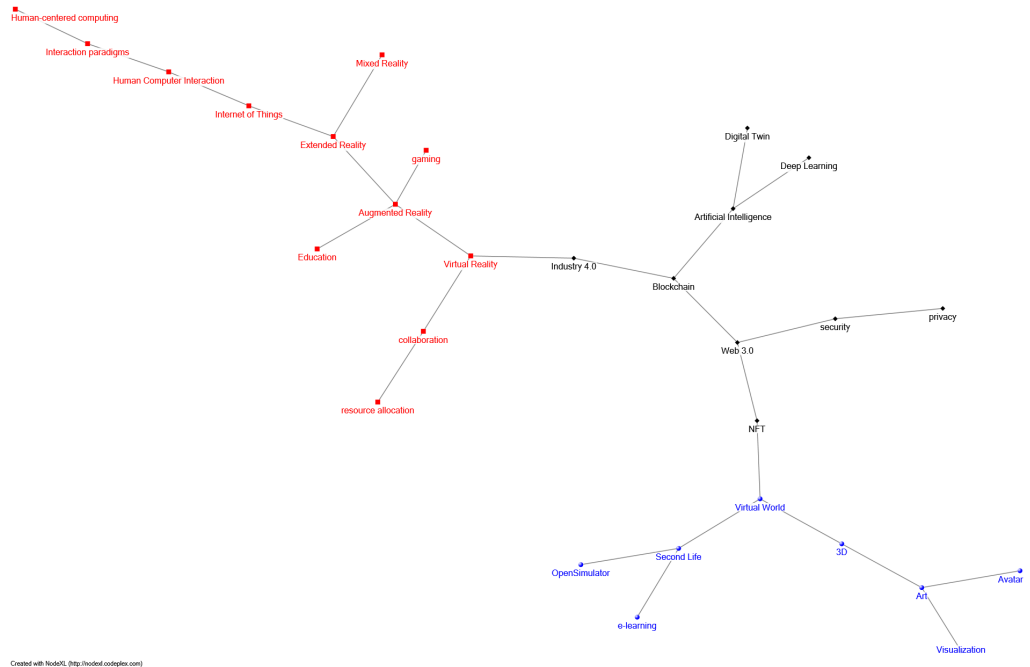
Human-centered computing
Interaction paradigms
Human Computer Interaction
Internet of Things
Mixed Reality
Extended Reality
gaming
Augmented Reality
Education
Virtual Reality
collaboration
resource allocation
Digital Twin
Deep Learning
Artificial Intelligence
Industry 4.0
Blockchain
security
privacy
Web 3.0
NFT
Virtual World
OpenSimulator
Second Life
3D
Art
Avatar
e-learning
Visualization
Created with NodeXL (http://nodexl.codeplex.com)